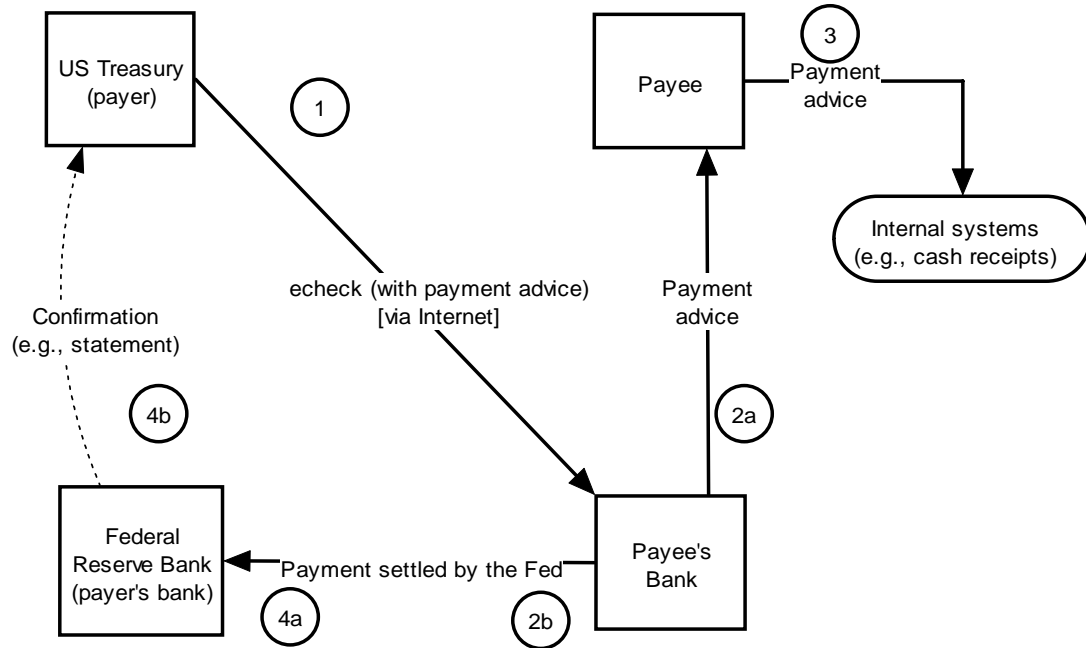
US Treasury (payer)

1

Payee

3

Payment advice

Internal systems (e.g., cash receipts)

echeck (with payment advice) [via Internet]

Payment advice

Confirmation (e.g., statement)

4b

2a

Federal Reserve Bank (payer's bank)

Payment settled by the Fed

Payee's Bank

4a

2b